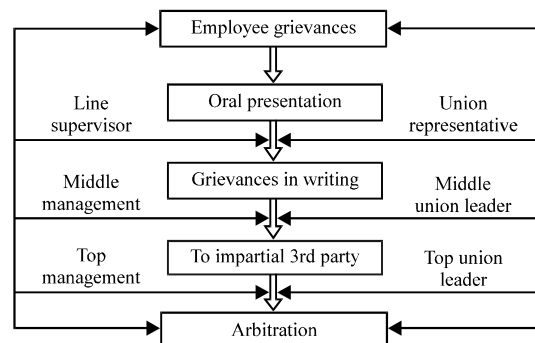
Employee grievances

Line supervisor

Oral presentation

Union representative

Middle management

Grievances in writing

Middle union leader

Top management

To impartial 3rd party

Top union leader

Arbitration